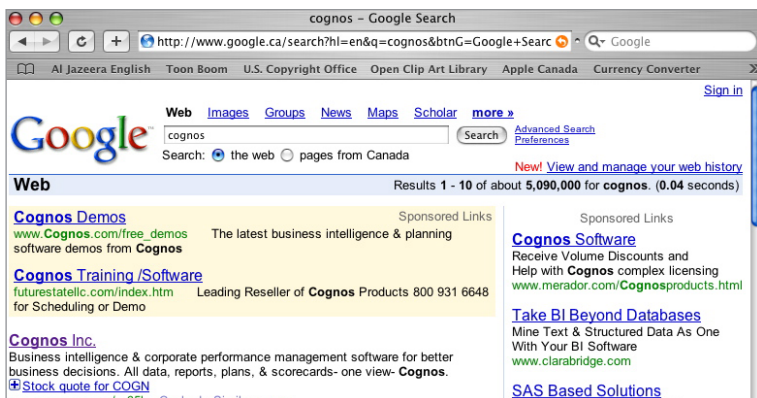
cognos - Google Search

http://www.google.ca/search?hl=en&q=cognos&btnG=Google+Searc

Google

Al Jazeera English Toon Boom U.S. Copyright Office Open Clip Art Library Apple Canada Currency Converter

Sign in

Web Images Groups News Maps Scholar more »

Google

cognos

Search

Advanced Search
Preferences

Search: the web pages from Canada

New! View and manage your web history

Web

Results 1 - 10 of about 5,090,000 for cognos. (0.04 seconds)

Sponsored Links

Cognos Demos
www.Cognos.com/free_demos The latest business intelligence & planning software demos from Cognos

Cognos Training /Software
futurestatellc.com/index.htm Leading Reseller of Cognos Products 800 931 6648 for Scheduling or Demo

Cognos Inc.
Business intelligence & corporate performance management software for better business decisions. All data, reports, plans, & scorecards- one view- Cognos.
Stock quote for COGN

Sponsored Links

Cognos Software
Receive Volume Discounts and Help with Cognos complex licensing
www.merador.com/Cognosproducts.html

Take BI Beyond Databases
Mine Text & Structured Data As One With Your BI Software
www.clarabridge.com

SAS Based Solutions